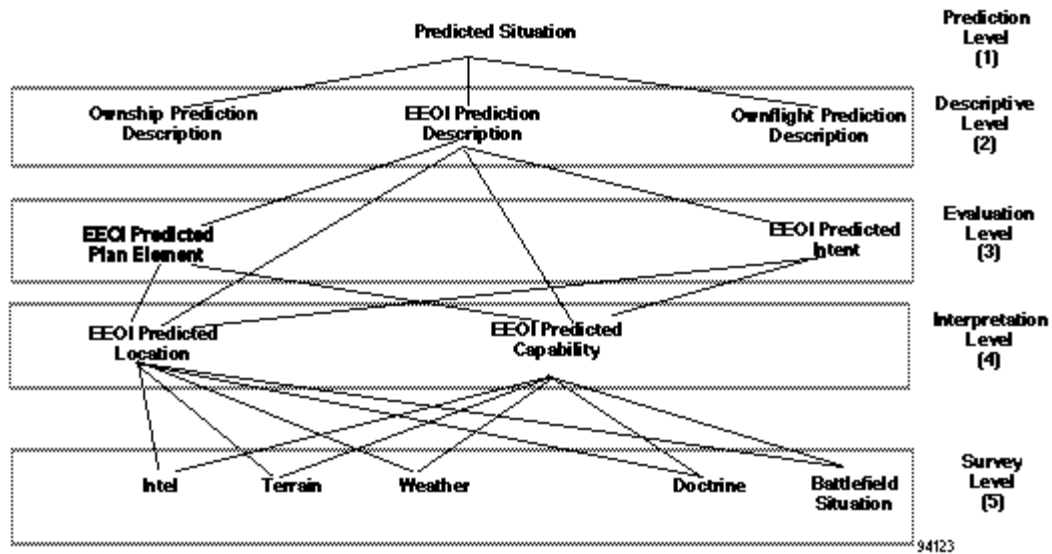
Predicted Situation

Prediction Level (1)

Ownship Prediction Description

EEOI Prediction Description

Ownflight Prediction Description

Descriptive Level (2)

EEOI Predicted Plan Element

EEOI Predicted Intent

Evaluation Level (3)

EEOI Predicted Location

EEOI Predicted Capability

Interpretation Level (4)

Intel

Terrain

Weather

Doctrine

Battlefield Situation

Survey Level (5)

94123